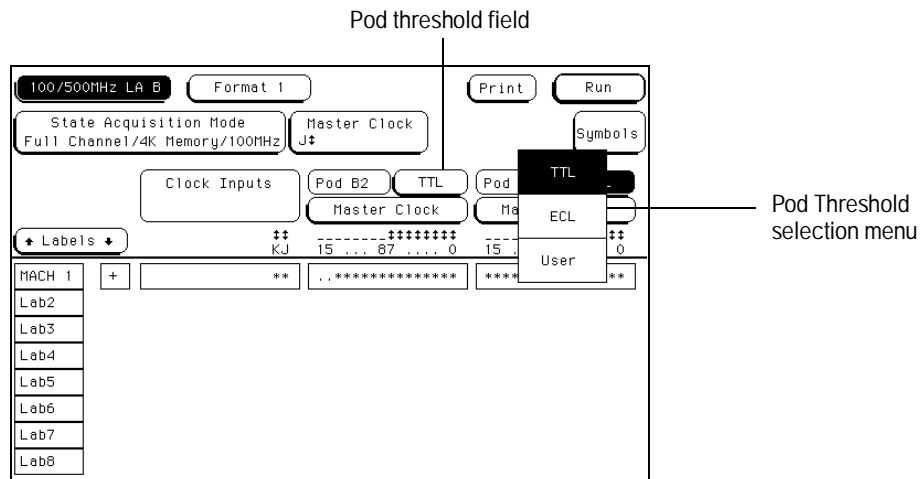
Pod threshold field

100/500MHz LA B
Format 1
Print
Run
State Acquisition Mode
Full Channel/4K Memory/100MHz
Master Clock
J‡
Symbols
Clock Inputs
Pod B2
TTL
Pod
Master Clock
Ma
TTL
ECL
User
Pod Threshold selection menu
↑ Labels ↓
‡‡
KJ
________‡‡‡‡‡‡‡‡
15 ... 87 .... 0
___
15 .
‡‡
0
MACH 1
+
**
..**************
***
**
Lab2
Lab3
Lab4
Lab5
Lab6
Lab7
Lab8